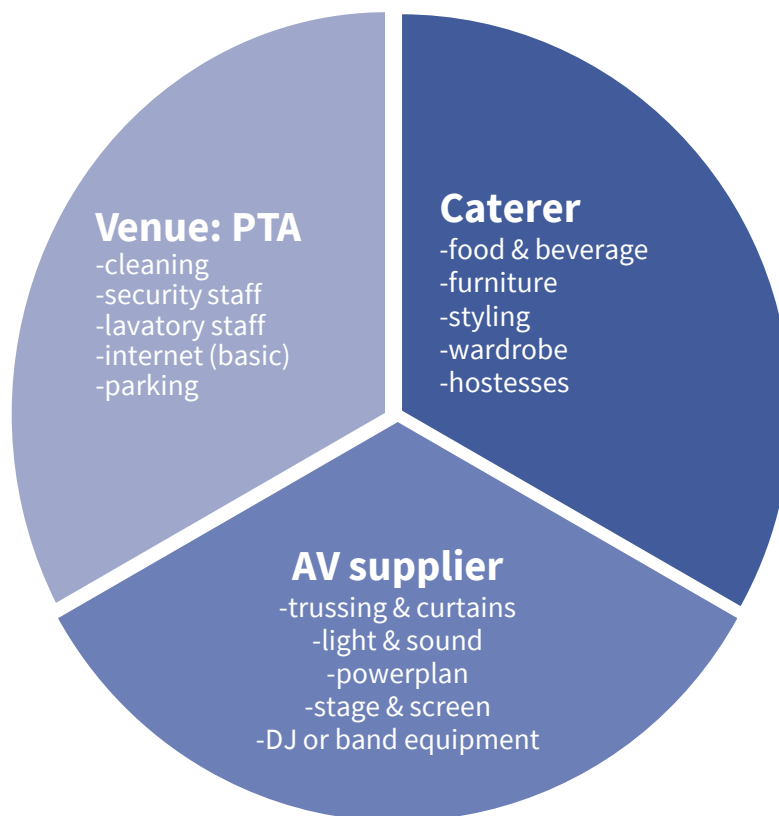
Venue: PTA
-cleaning
-security staff
-lavatory staff
-internet (basic)
-parking

Caterer
-food & beverage
-furniture
-styling
-wardrobe
-hostesses

AV supplier
-trussing & curtains
-light & sound
-powerplan
-stage & screen
-DJ or band equipment